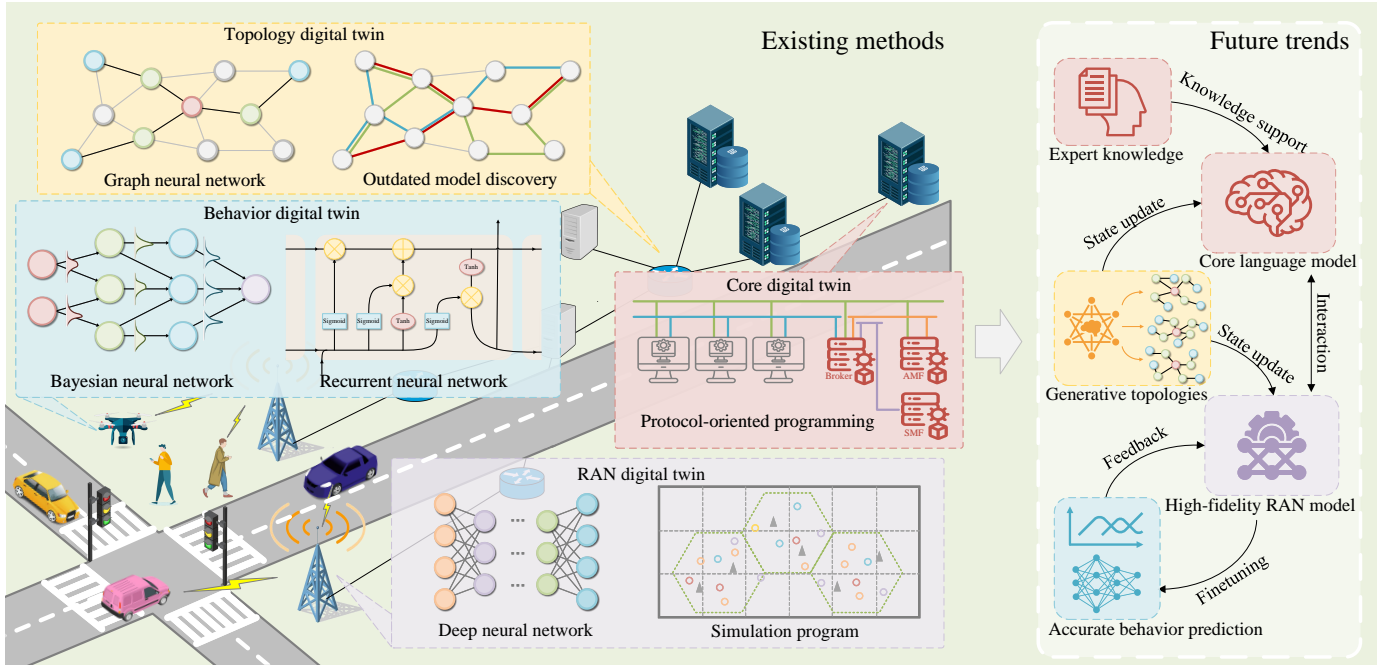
Existing methods

Topology digital twin

Graph neural network

Outdated model discovery

Behavior digital twin

Sigmoid Sigmoid Tanh Sigmoid Tanh

Bayesian neural network

Recurrent neural network

Core digital twin

Broker AMF SMF

Protocol-oriented programming

RAN digital twin

Deep neural network

Simulation program

Future trends

Expert knowledge

Knowledge support

State update

Core language model

Interaction

Generative topologies

State update

Feedback

High-fidelity RAN model

Finetuning

Accurate behavior prediction